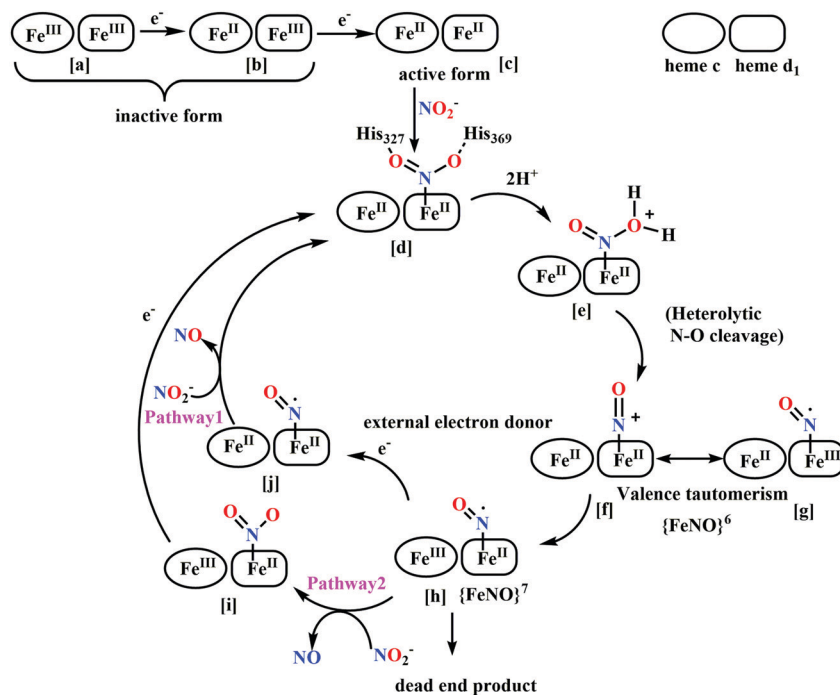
$Fe^{III}$ $Fe^{III}$ $e^-$ $Fe^{II}$ $Fe^{III}$ $e^-$ $Fe^{II}$ $Fe^{II}$

heme c heme $d_1$

[a] [b] [c]

inactive form

active form

$NO_2^-$

$His_{327}$ $His_{369}$

O O

N

$Fe^{II}$ $Fe^{II}$

[d]

$2H^+$

H

O N O $^+$ H

$Fe^{II}$ $Fe^{II}$

[e]

(Heterolytic N-O cleavage)

$e^-$

NO

$NO_2^-$

Pathway1

O

N

$Fe^{II}$ $Fe^{II}$

[j]

external electron donor

$e^-$

O

N $^+$

$Fe^{II}$ $Fe^{II}$

[f]

O

N

$Fe^{II}$ $Fe^{III}$

[g]

Valence tautomerism

$\{FeNO\}^6$

O O

N

$Fe^{III}$ $Fe^{II}$

[i]

O

N

$Fe^{III}$ $Fe^{II}$

[h] $\{FeNO\}^7$

Pathway2

NO $NO_2^-$

dead end product